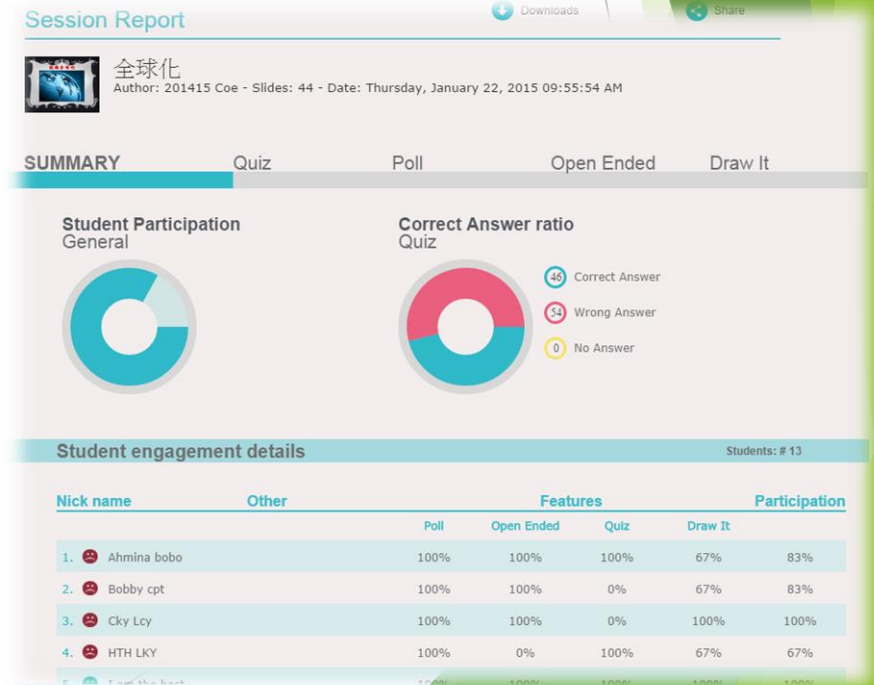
Session Report

Downloads

Share

全球化
Author: 201415 Coe - Slides: 44 - Date: Thursday, January 22, 2015 09:55:54 AM

SUMMARY Quiz Poll Open Ended Draw It

Student Participation
General

Correct Answer ratio
Quiz

46 Correct Answer
54 Wrong Answer
0 No Answer

Student engagement details

Students: # 13

| Nick name | Other | Poll | Open Ended | Quiz | Draw It | Participation |
|---|---|---|---|---|---|---|
| 1. Ahmina bobo | | 100% | 100% | 100% | 67% | 83% |
| 2. Bobby cpt | | 100% | 100% | 0% | 67% | 83% |
| 3. Cky Lcy | | 100% | 100% | 0% | 100% | 100% |
| 4. HTH LKY | | 100% | 0% | 100% | 67% | 67% |
| 5. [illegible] | | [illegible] | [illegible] | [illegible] | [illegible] | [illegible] |